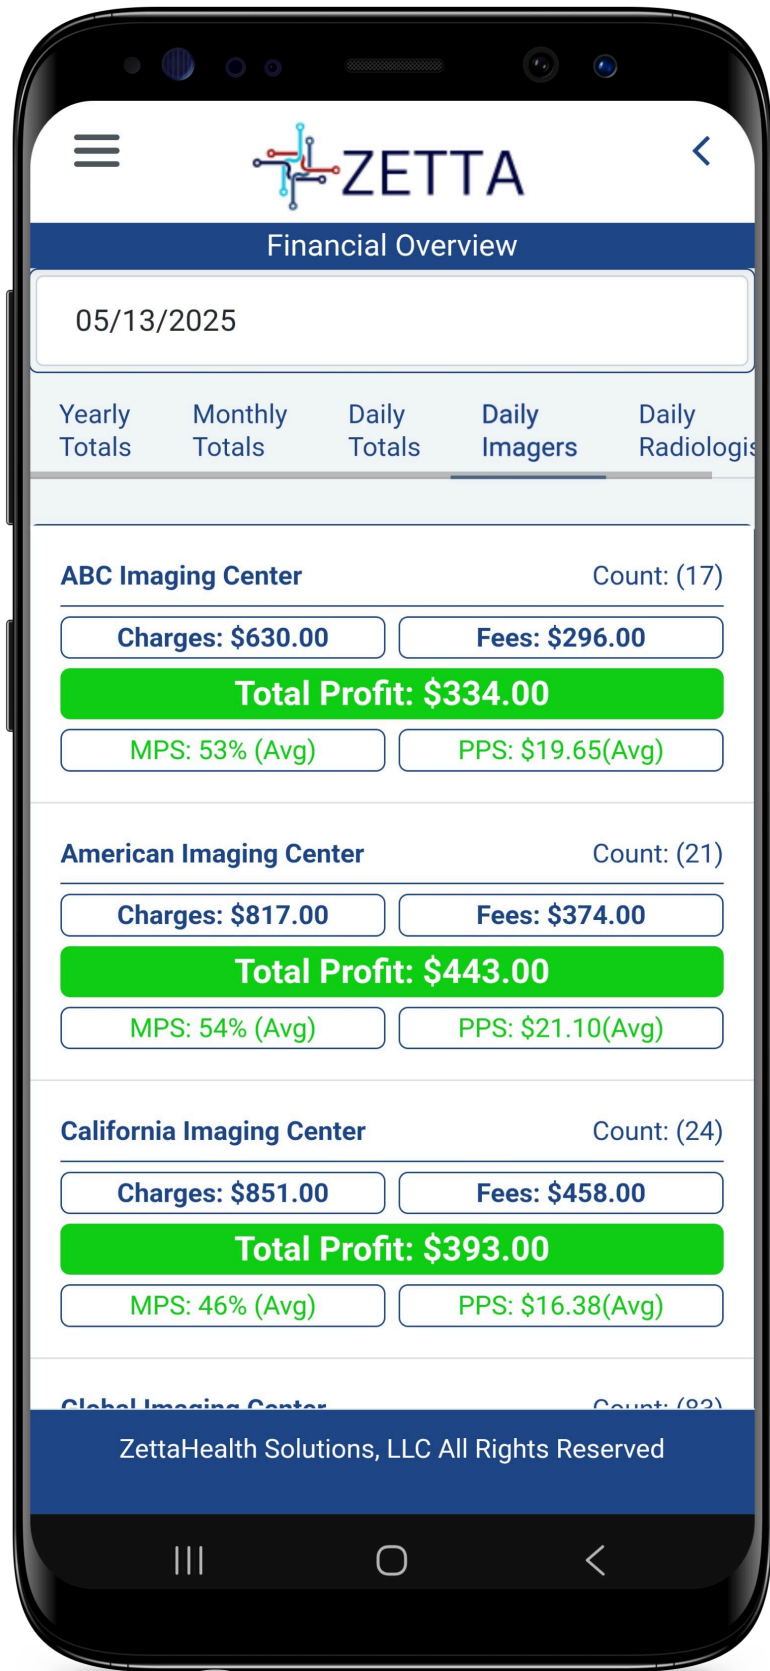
ZETTA

Financial Overview

05/13/2025

Yearly Totals
Monthly Totals
Daily Totals
Daily Imagers
Daily Radiologis

ABC Imaging Center
Count: (17)
Charges: $630.00
Fees: $296.00
Total Profit: $334.00
MPS: 53% (Avg)
PPS: $19.65(Avg)

American Imaging Center
Count: (21)
Charges: $817.00
Fees: $374.00
Total Profit: $443.00
MPS: 54% (Avg)
PPS: $21.10(Avg)

California Imaging Center
Count: (24)
Charges: $851.00
Fees: $458.00
Total Profit: $393.00
MPS: 46% (Avg)
PPS: $16.38(Avg)

Global Imaging Center
Count: ([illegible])

ZettaHealth Solutions, LLC All Rights Reserved